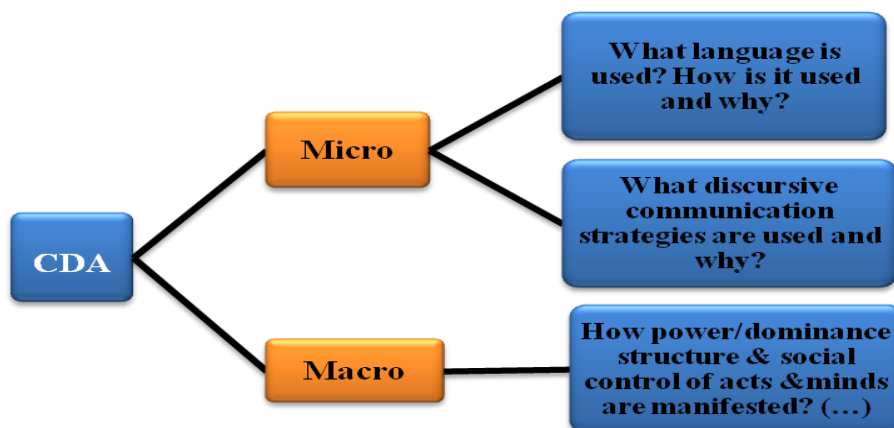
CDA

Micro

What language is used? How is it used and why?

What discursive communication strategies are used and why?

Macro

How power/dominance structure & social control of acts &minds are manifested? (...)